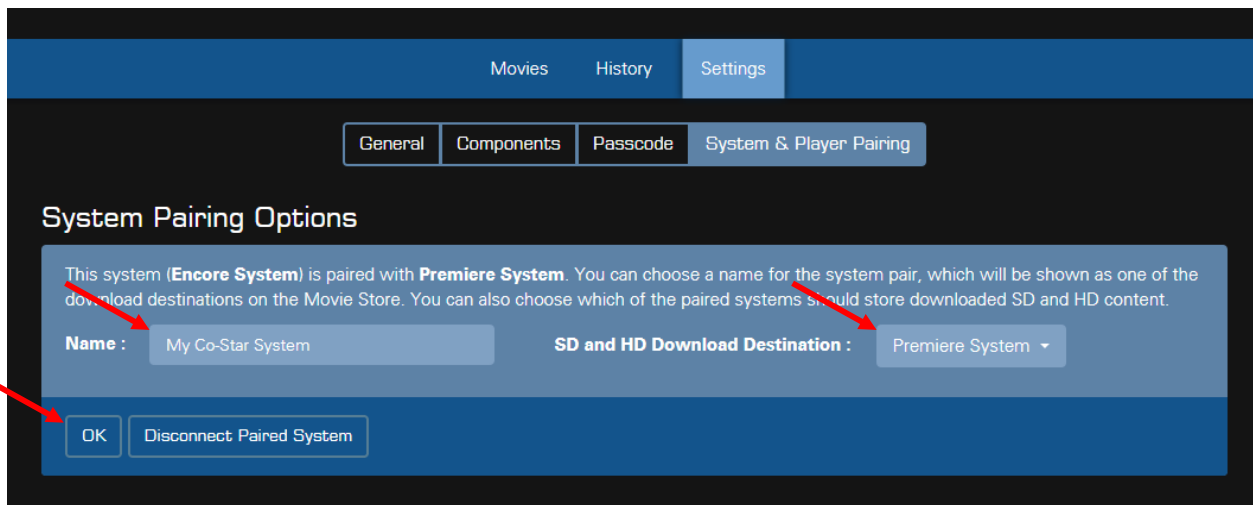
Movies History Settings

General Components Passcode System & Player Pairing

System Pairing Options

This system (**Encore System**) is paired with **Premiere System**. You can choose a name for the system pair, which will be shown as one of the download destinations on the Movie Store. You can also choose which of the paired systems should store downloaded SD and HD content.

**Name :** My Co-Star System

**SD and HD Download Destination :** Premiere System

OK Disconnect Paired System